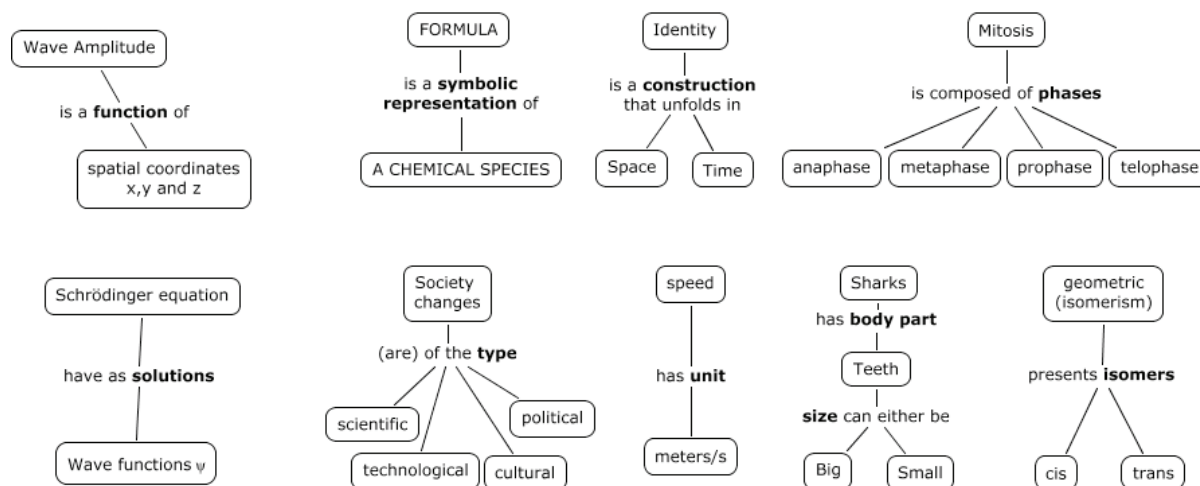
Wave Amplitude

is a **function** of

spatial coordinates x,y and z

FORMULA

is a **symbolic representation** of

A CHEMICAL SPECIES

Identity

is a **construction** that unfolds in

Space

Time

Mitosis

is composed of **phases**

anaphase

metaphase

prophase

telophase

Schrödinger equation

have as **solutions**

Wave functions $\psi$

Society changes

(are) of the **type**

scientific

technological

cultural

political

speed

has **unit**

meters/s

Sharks

has **body part**

Teeth

**size** can either be

Big

Small

geometric (isomerism)

presents **isomers**

cis

trans